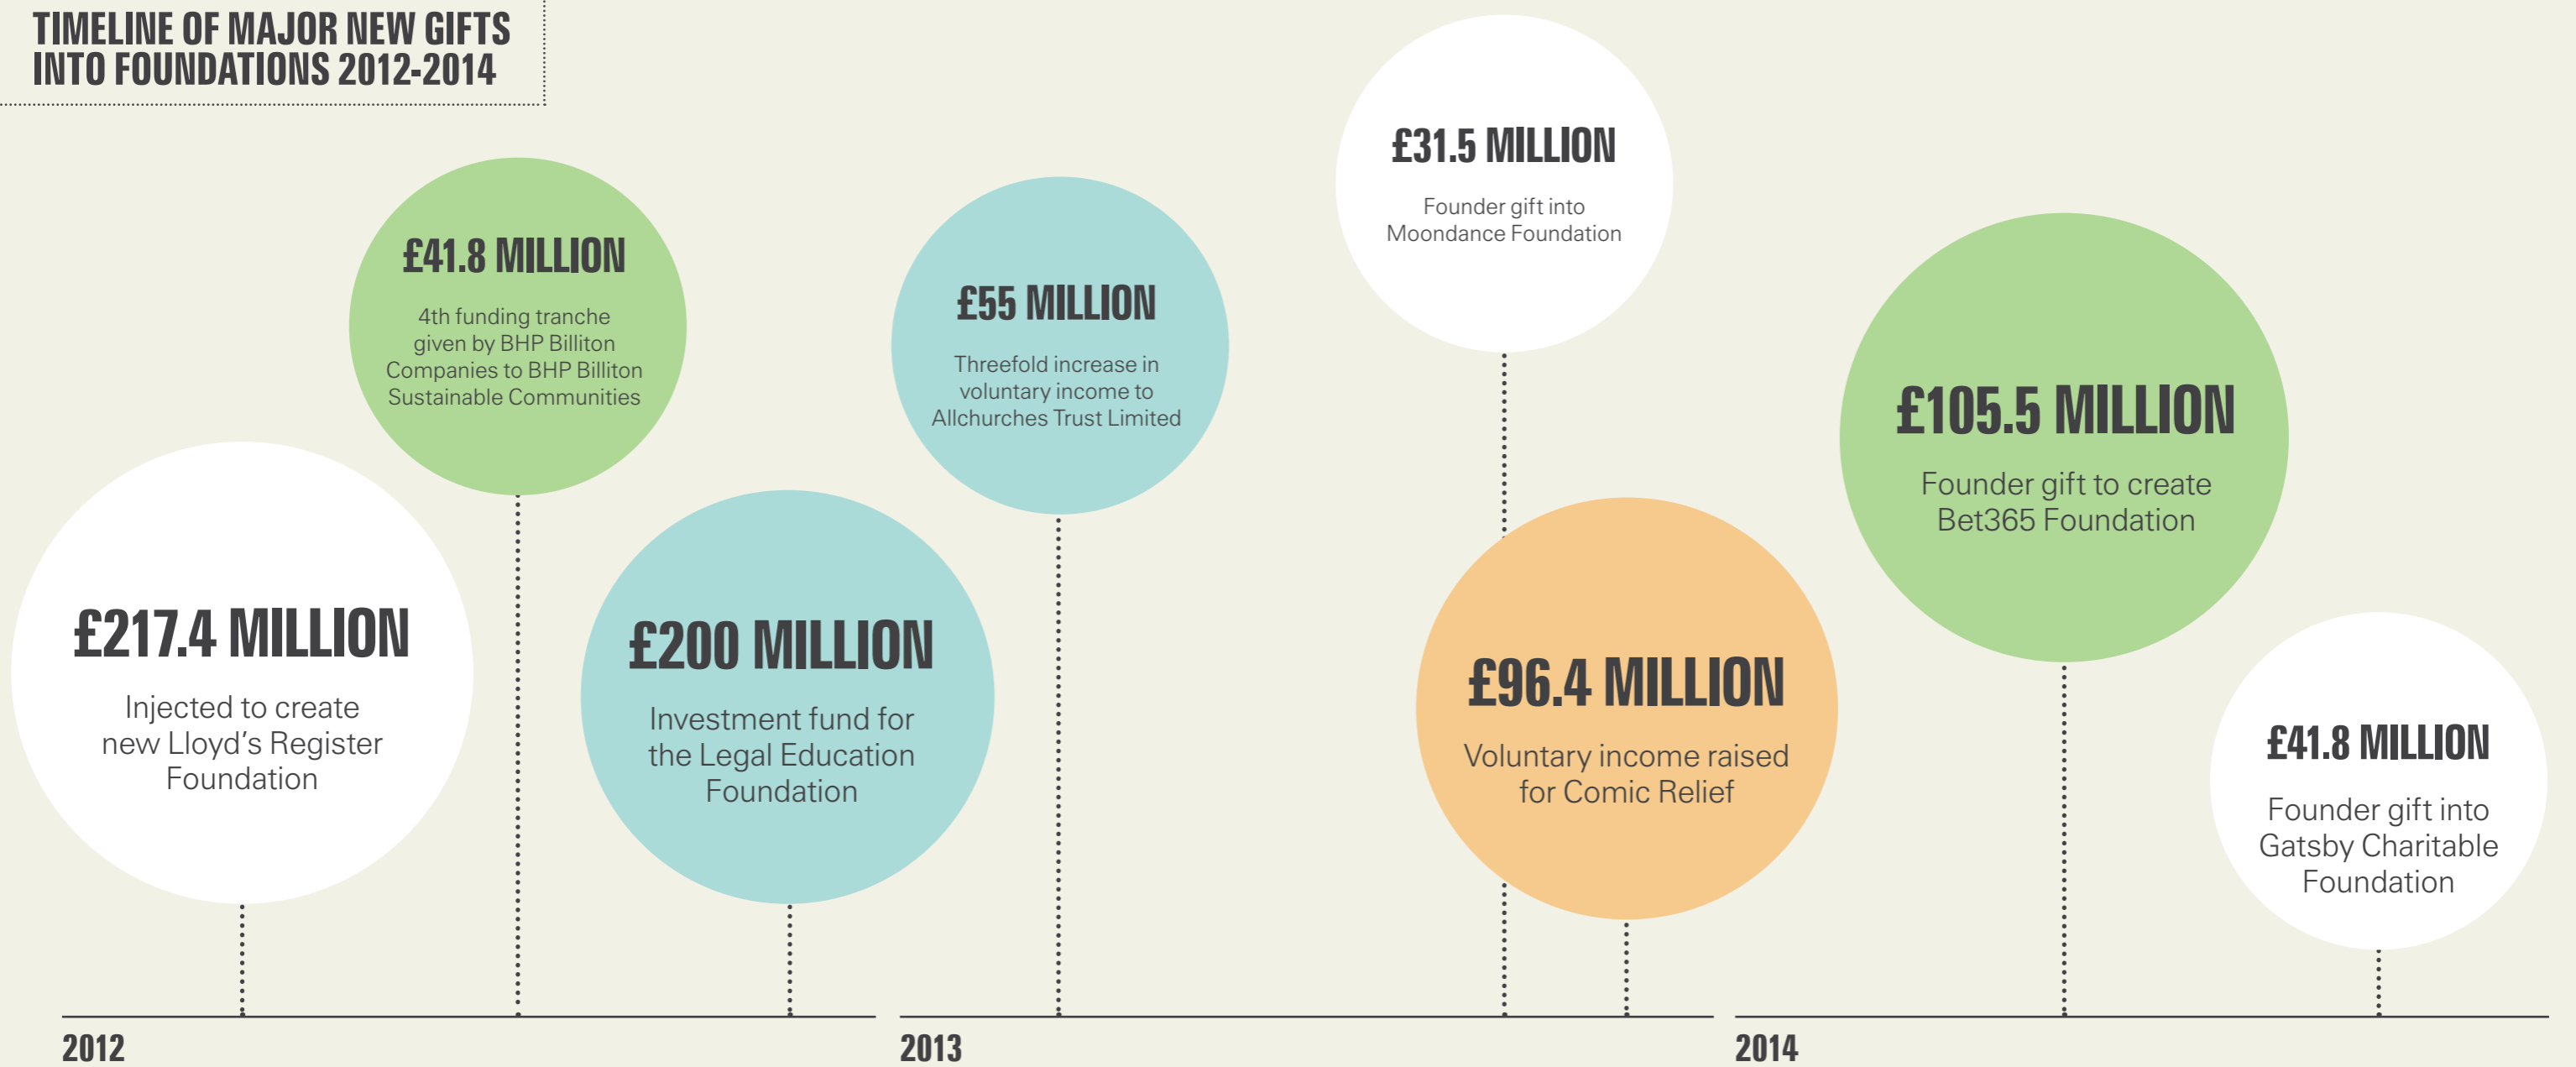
TIMELINE OF MAJOR NEW GIFTS INTO FOUNDATIONS 2012-2014

£41.8 MILLION
4th funding tranche given by BHP Billiton Companies to BHP Billiton Sustainable Communities

£217.4 MILLION
Injected to create new Lloyd's Register Foundation

£200 MILLION
Investment fund for the Legal Education Foundation

£55 MILLION
Threefold increase in voluntary income to Allchurches Trust Limited

£31.5 MILLION
Founder gift into Moondance Foundation

£96.4 MILLION
Voluntary income raised for Comic Relief

£105.5 MILLION
Founder gift to create Bet365 Foundation

£41.8 MILLION
Founder gift into Gatsby Charitable Foundation

2012

2013

2014